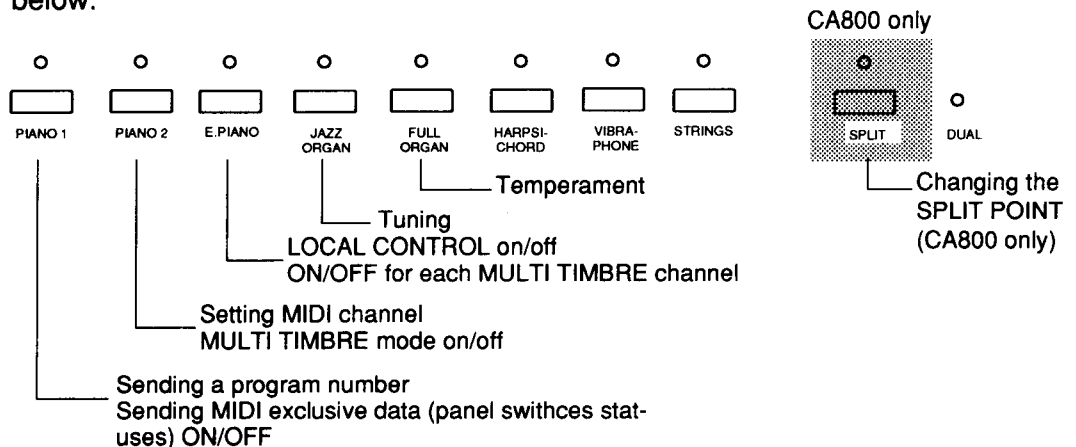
below.

CA800 only

PIANO 1
PIANO 2
E.PIANO
JAZZ ORGAN
FULL ORGAN
HARPSICHORD
VIBRAPHONE
STRINGS

SPLIT
DUAL

Temperament

Tuning

LOCAL CONTROL on/off
ON/OFF for each MULTI TIMBRE channel

Setting MIDI channel
MULTI TIMBRE mode on/off

Sending a program number
Sending MIDI exclusive data (panel swithces statuses) ON/OFF

Changing the SPLIT POINT (CA800 only)